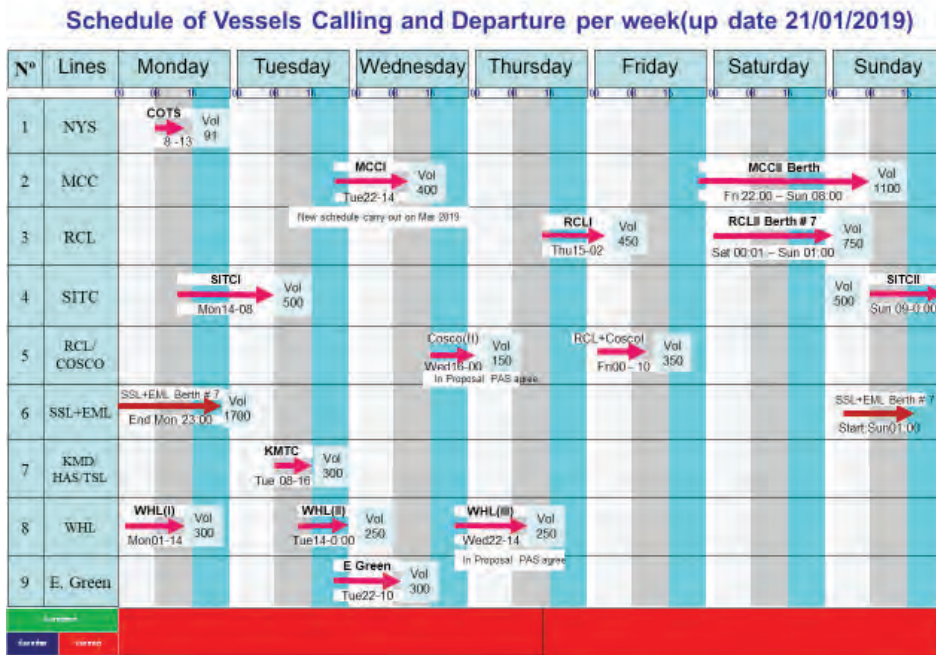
Schedule of Vessels Calling and Departure per week(up date 21/01/2019)

| Nº | Lines | Monday | Tuesday | Wednesday | Thursday | Friday | Saturday | Sunday |
|---|---|---|---|---|---|---|---|---|
| 1 | NYS | COTS 8 -13 Vol 91 | | | | | | |
| 2 | MCC | | | MCCI Tue22-14 Vol 400 New schedule carry out on Mar 2019 | | | MCCII Berth Fri 22.00 – Sun 08:00 Vol 1100 | |
| 3 | RCL | | | | RCLI Thu15-02 Vol 450 | | RCLII Berth # 7 Sat 00:01 – Sun 01:00 Vol 750 | |
| 4 | SITC | SITCI Mon14-08 Vol 500 | | | | | | Vol 500 SITCII Sun 09-0:00 |
| 5 | RCL/ COSCO | | | Cosco(II) Wed16-00 Vol 150 In Proposal PAS agree | | RCL+Coscol Fri00 - 10 Vol 350 | | |
| 6 | SSL+EML | SSL+EML Berth # 7 End Mon 23:00 Vol 1700 | | | | | | SSL+EML Berth # 7 Start Sun01:00 |
| 7 | KMD/ HAS/TSL | | KMTC Tue 08-16 Vol 300 | | | | | |
| 8 | WHL | WHL(I) Mon01-14 Vol 300 | WHL(II) Tue14-0:00 Vol 250 | | WHL(III) Wed22-14 Vol 250 In Proposal PAS agree | | | |
| 9 | E. Green | | | E Green Tue22-10 Vol 300 | | | | |

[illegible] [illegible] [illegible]